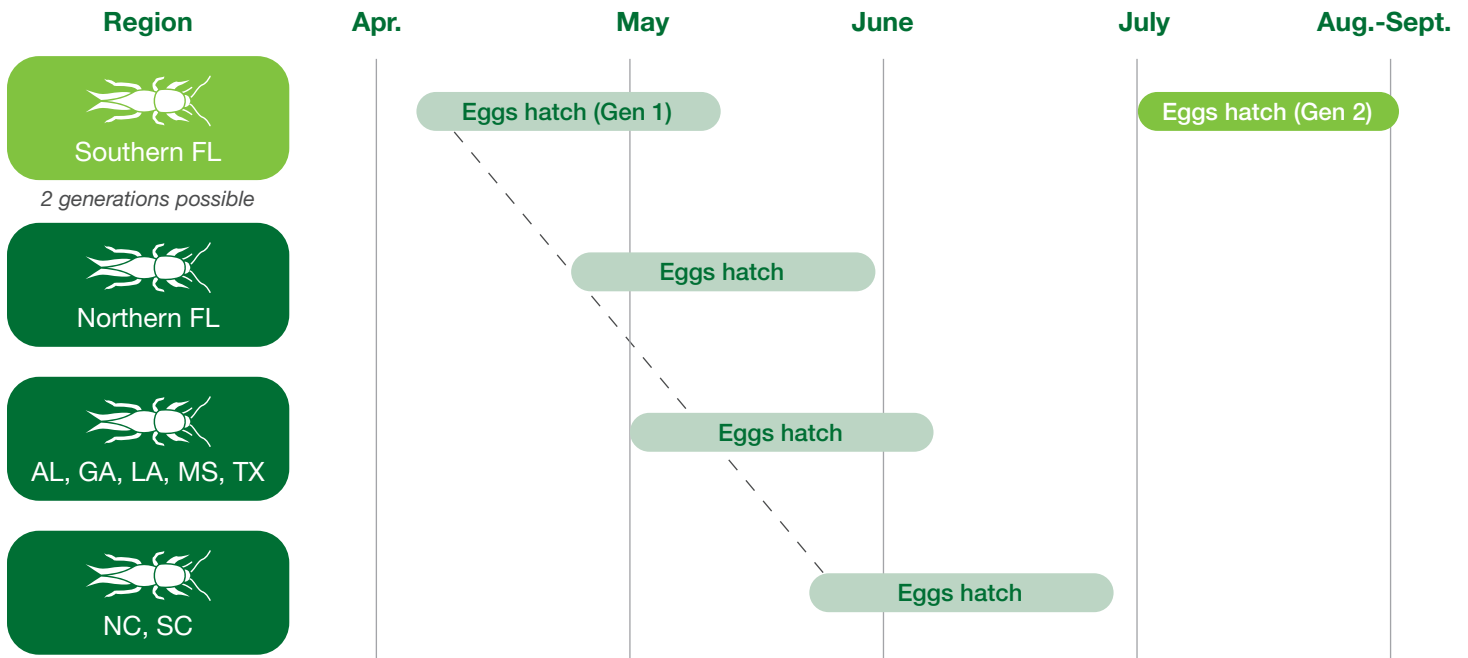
| Region | Apr. | May | June | July | Aug.-Sept. |
|---|---|---|---|---|---|
| Southern FL (2 generations possible) | Eggs hatch (Gen 1) | | | Eggs hatch (Gen 2) | |
| Northern FL | | Eggs hatch | | | |
| AL, GA, LA, MS, TX | | Eggs hatch | | | |
| NC, SC | | | Eggs hatch | | |